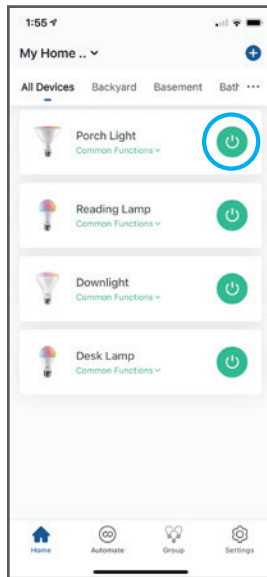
1:55

My Home .. ⌄

All Devices Backyard Basement Bath ···

Porch Light
Common Functions ⌄

Reading Lamp
Common Functions ⌄

Downlight
Common Functions ⌄

Desk Lamp
Common Functions ⌄

Home Automate Group Settings